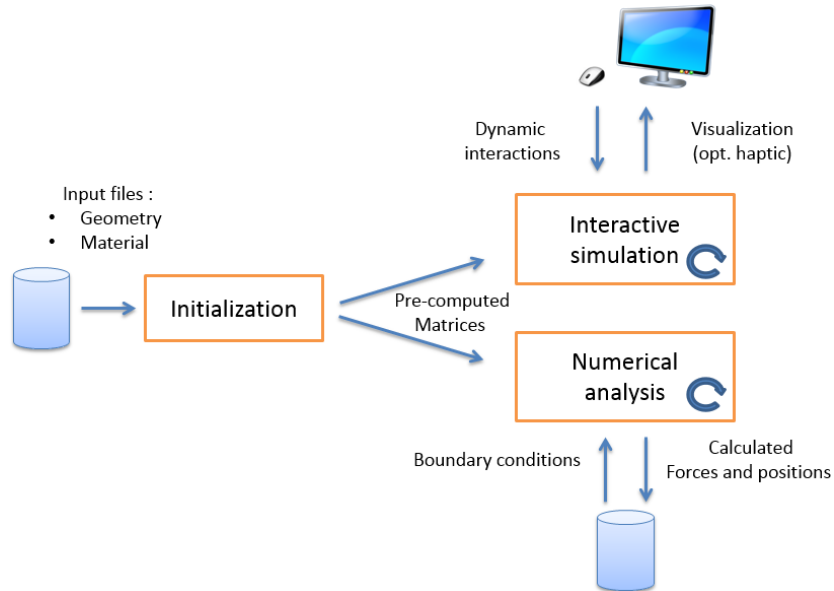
Dynamic interactions

Visualization (opt. haptic)

Input files :
• Geometry
• Material

Interactive simulation

Initialization

Pre-computed Matrices

Numerical analysis

Boundary conditions

Calculated Forces and positions